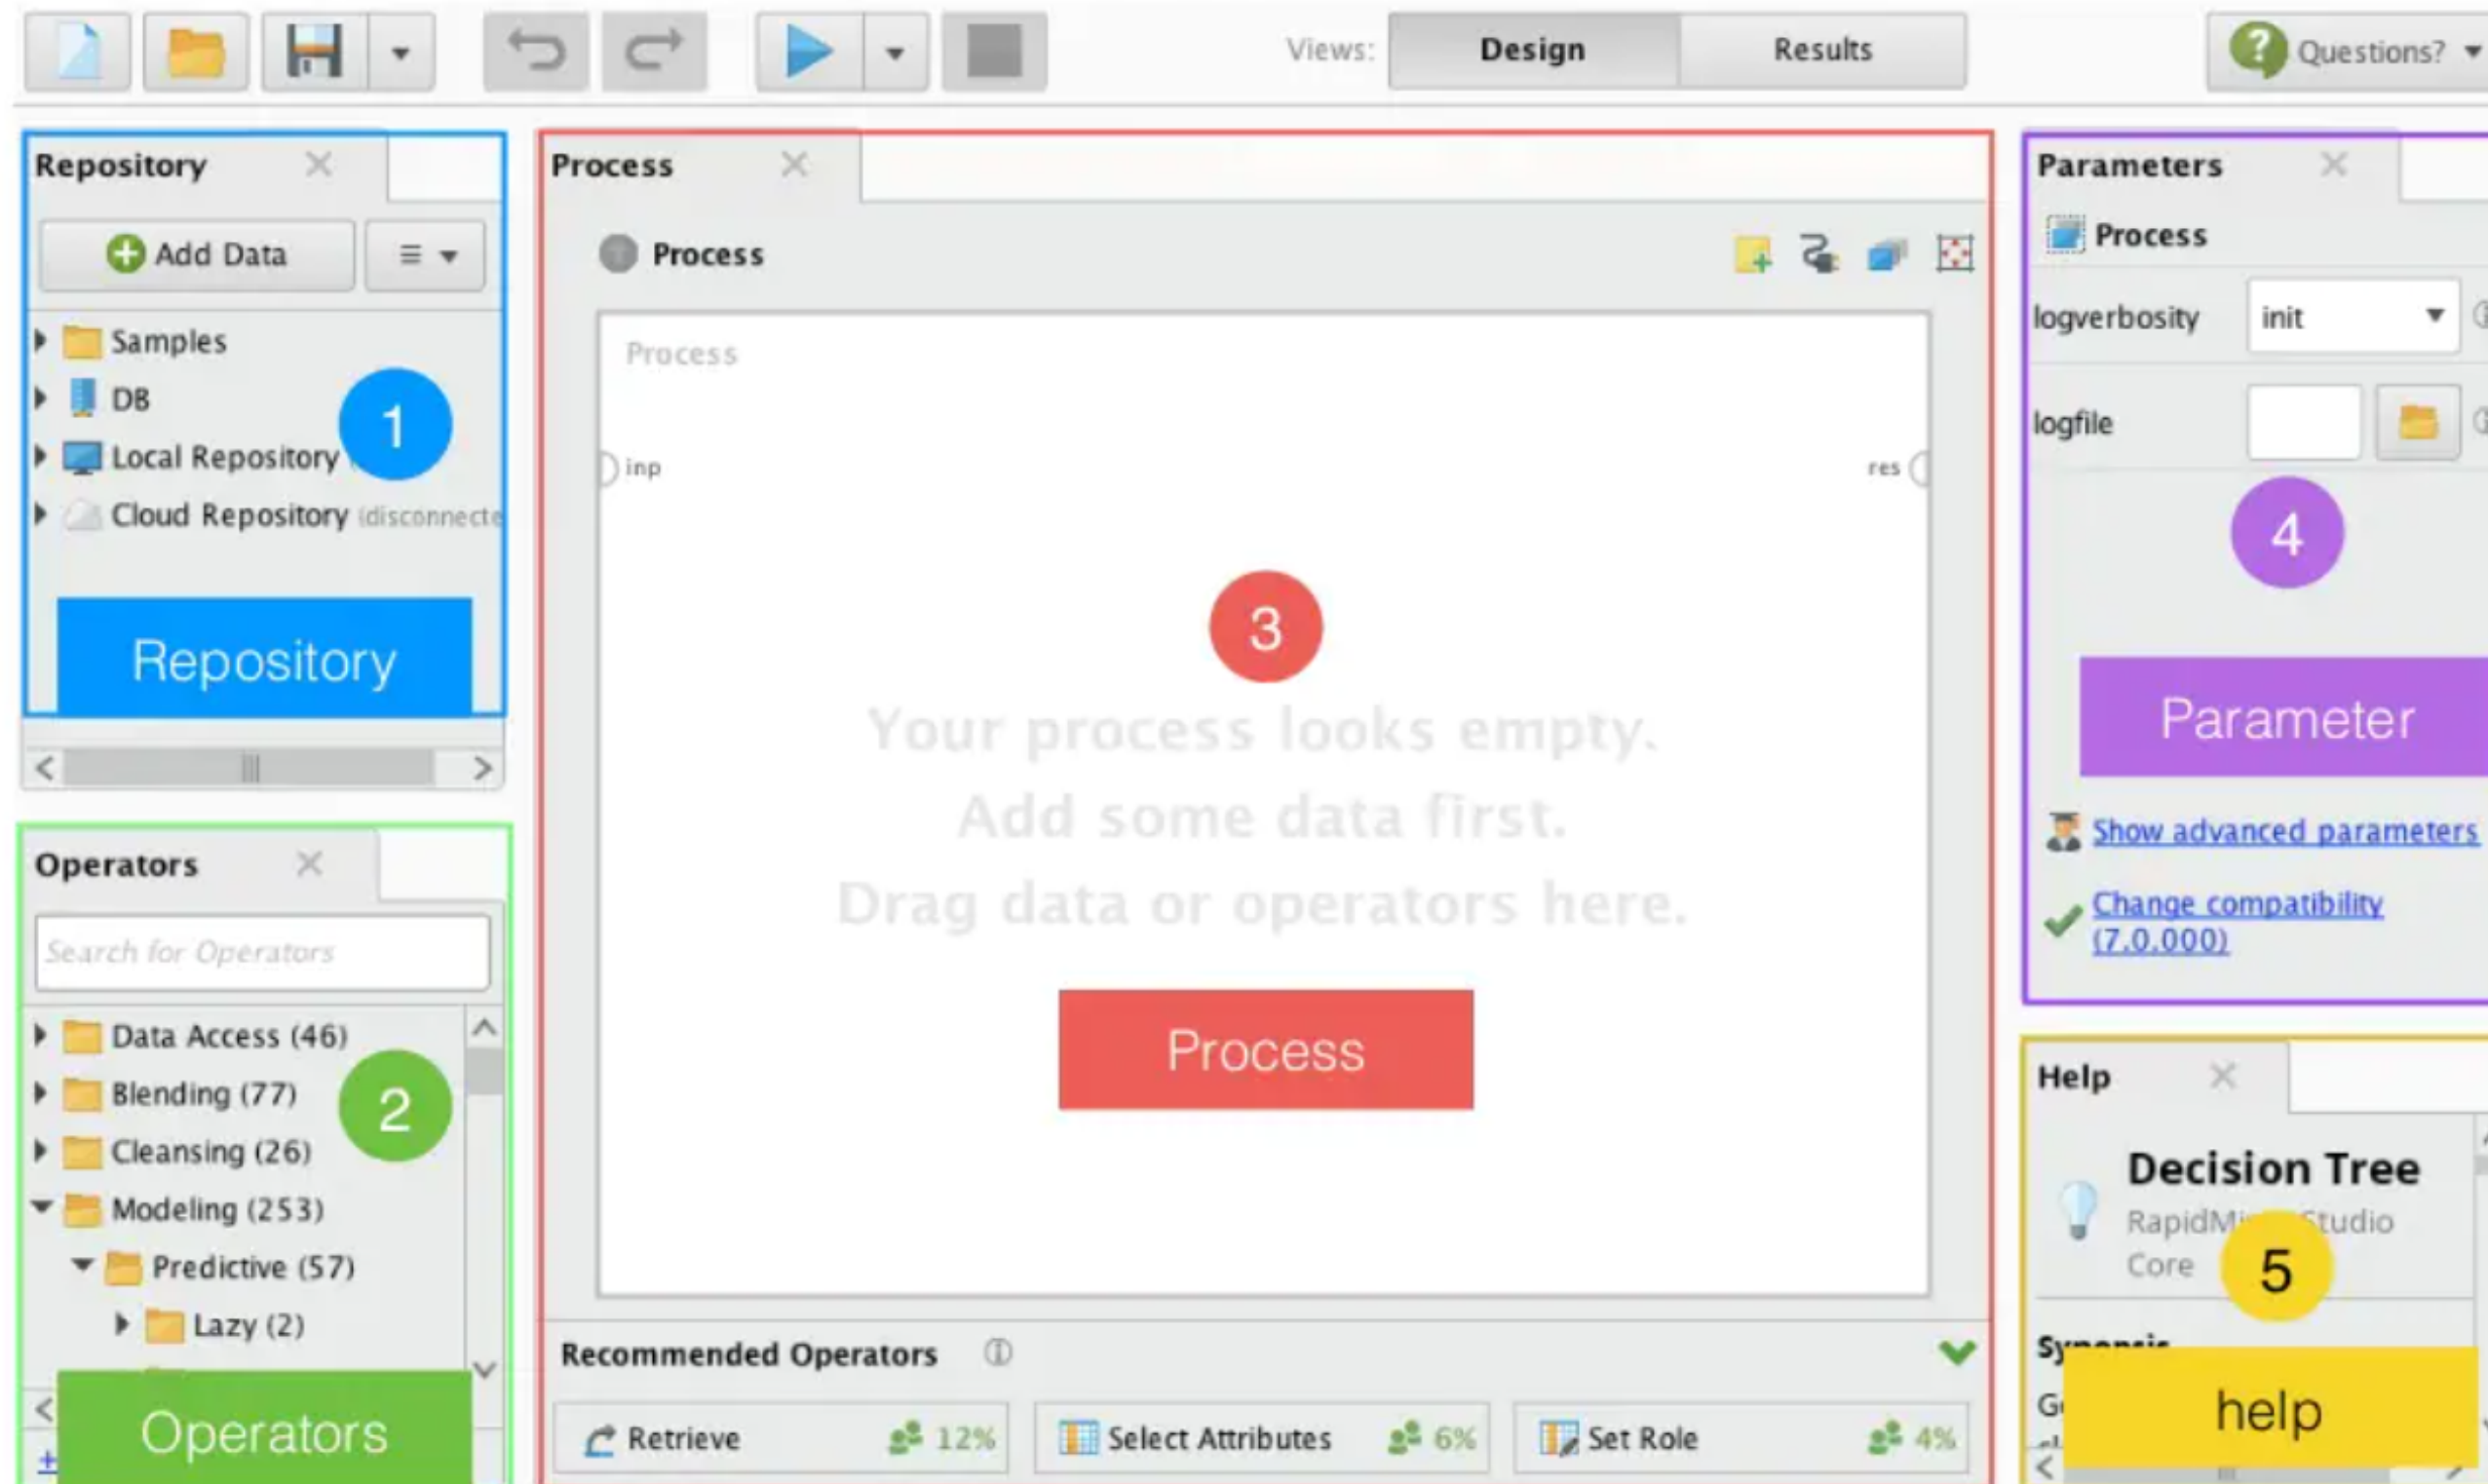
Views: Design Results

Questions?

Repository

Add Data

Samples

DB

Local Repository

Cloud Repository (disconnecte

1

Repository

Operators

Search for Operators

Data Access (46)

Blending (77)

Cleansing (26)

Modeling (253)

Predictive (57)

Lazy (2)

2

Operators

Process

Process

Process

inp

res

3

Your process looks empty.
Add some data first.
Drag data or operators here.

Process

Recommended Operators

Retrieve 12%

Select Attributes 6%

Set Role 4%

Parameters

Process

logverbosity init

logfile

4

Parameter

Show advanced parameters

Change compatibility (7.0.000)

Help

Decision Tree

RapidM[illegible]Studio Core

5

Sy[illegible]

G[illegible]

help